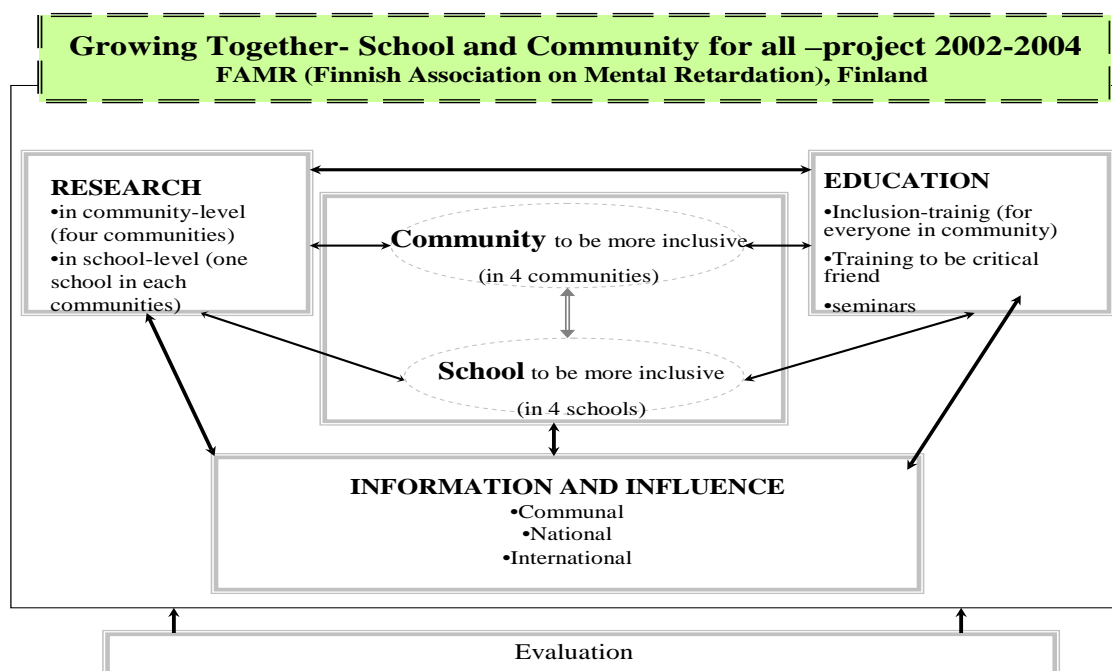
Growing Together- School and Community for all –project 2002-2004
FAMR (Finnish Association on Mental Retardation), Finland

RESEARCH
•in community-level (four communities)
•in school-level (one school in each communities)

Community to be more inclusive
(in 4 communities)

School to be more inclusive
(in 4 schools)

EDUCATION
•Inclusion-trainig (for everyone in community)
•Training to be critical friend
•seminars

INFORMATION AND INFLUENCE
•Communal
•National
•International

Evaluation